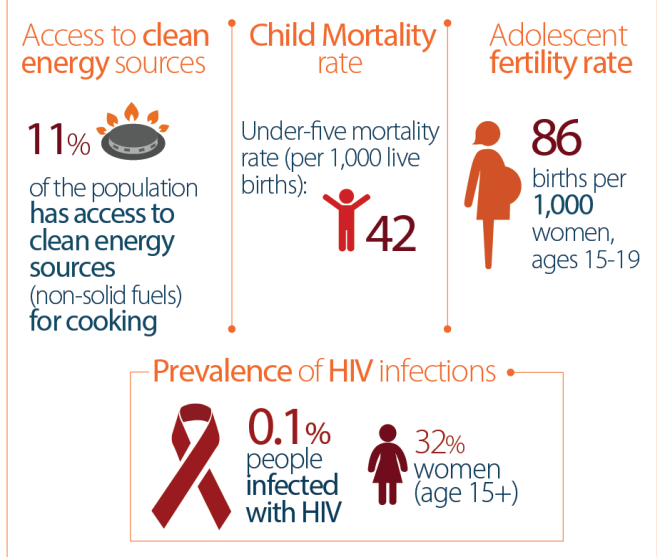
Access to clean energy sources

11%

of the population has access to clean energy sources (non-solid fuels) for cooking

Child Mortality rate

Under-five mortality rate (per 1,000 live births):

42

Adolescent fertility rate

86

births per 1,000 women, ages 15-19

Prevalence of HIV infections

0.1%

people infected with HIV

32%

women (age 15+)